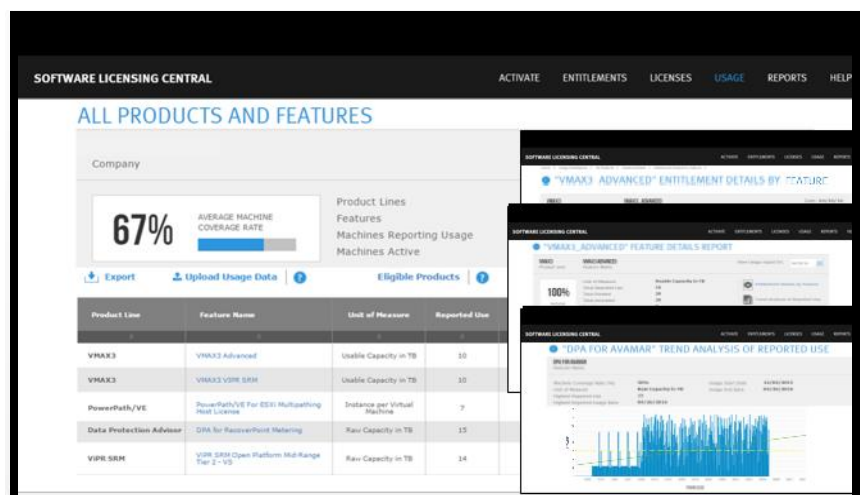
SOFTWARE LICENSING CENTRAL
ACTIVATE ENTITLEMENTS LICENSES USAGE REPORTS HELP

ALL PRODUCTS AND FEATURES

Company

67%
AVERAGE MACHINE COVERAGE RATE

Product Lines
Features
Machines Reporting Usage
Machines Active

Export
Upload Usage Data
?
Eligible Products
?

| Product Line | Feature Name | Unit of Measure | Reported Use |
|---|---|---|---|
| VMAX3 | VMAX3 Advanced | Usable Capacity in TB | 10 |
| VMAX3 | VMAX3 VIPR SRM | Usable Capacity in TB | 10 |
| PowerPath/VE | PowerPath/VE For ESXi Multipathing Host License | Instance per Virtual Machine | 7 |
| Data Protection Advisor | DPA for RecoverPoint Metering | Raw Capacity in TB | 15 |
| ViPR SRM | ViPR SRM Open Platform Mid-Range Tier 2 - VS | Raw Capacity in TB | 14 |

SOFTWARE LICENSING CENTRAL
ACTIVATE ENTITLEMENTS LICENSES USAGE REPORTS
"VMAX3_ADVANCED" ENTITLEMENT DETAILS BY FEATURE

SOFTWARE LICENSING CENTRAL
ACTIVATE ENTITLEMENTS LICENSES USAGE REPORTS HELP
"VMAX3_ADVANCED" FEATURE DETAILS REPORT
VMAX3 VMAX3 ADVANCED
100%

SOFTWARE LICENSING CENTRAL
ACTIVATE ENTITLEMENTS LICENSES USAGE REPORTS
"DPA FOR AVAMAR" TREND ANALYSIS OF REPORTED USE
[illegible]